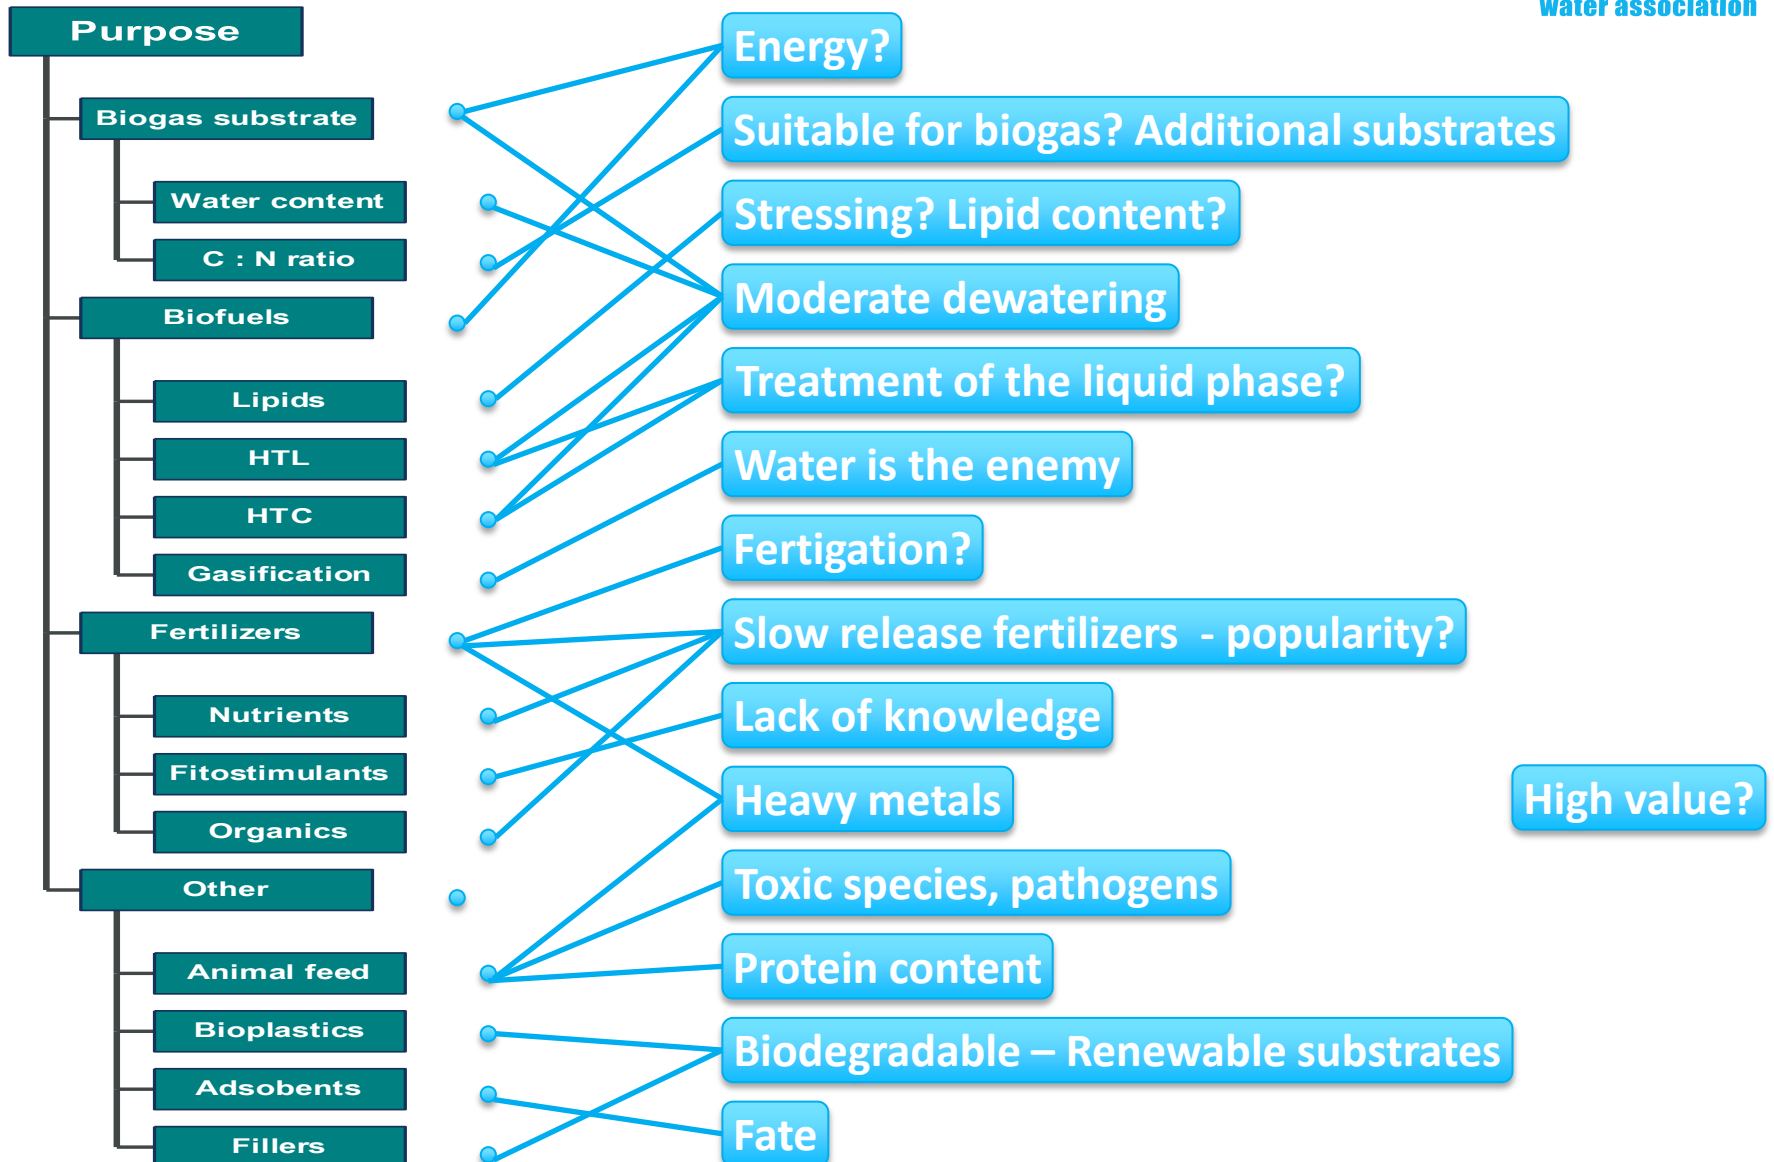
water association

Purpose

Biogas substrate

Water content

C : N ratio

Biofuels

Lipids

HTL

HTC

Gasification

Fertilizers

Nutrients

Fitostimulants

Organics

Other

Animal feed

Bioplastics

Adsobents

Fillers

Energy?

Suitable for biogas? Additional substrates

Stressing? Lipid content?

Moderate dewatering

Treatment of the liquid phase?

Water is the enemy

Fertigation?

Slow release fertilizers - popularity?

Lack of knowledge

Heavy metals

High value?

Toxic species, pathogens

Protein content

Biodegradable – Renewable substrates

Fate